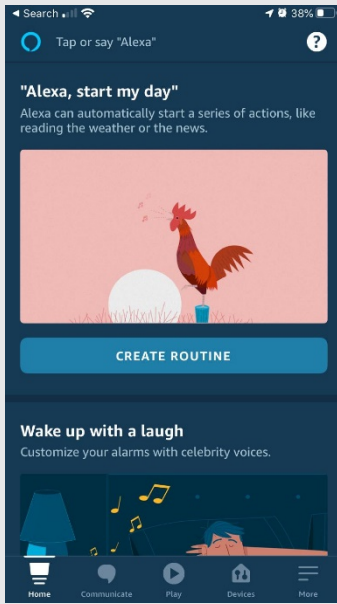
◄ Search 38%

Tap or say "Alexa"

?

"Alexa, start my day"

Alexa can automatically start a series of actions, like reading the weather or the news.

CREATE ROUTINE

Wake up with a laugh

Customize your alarms with celebrity voices.

Home Communicate Play Devices More